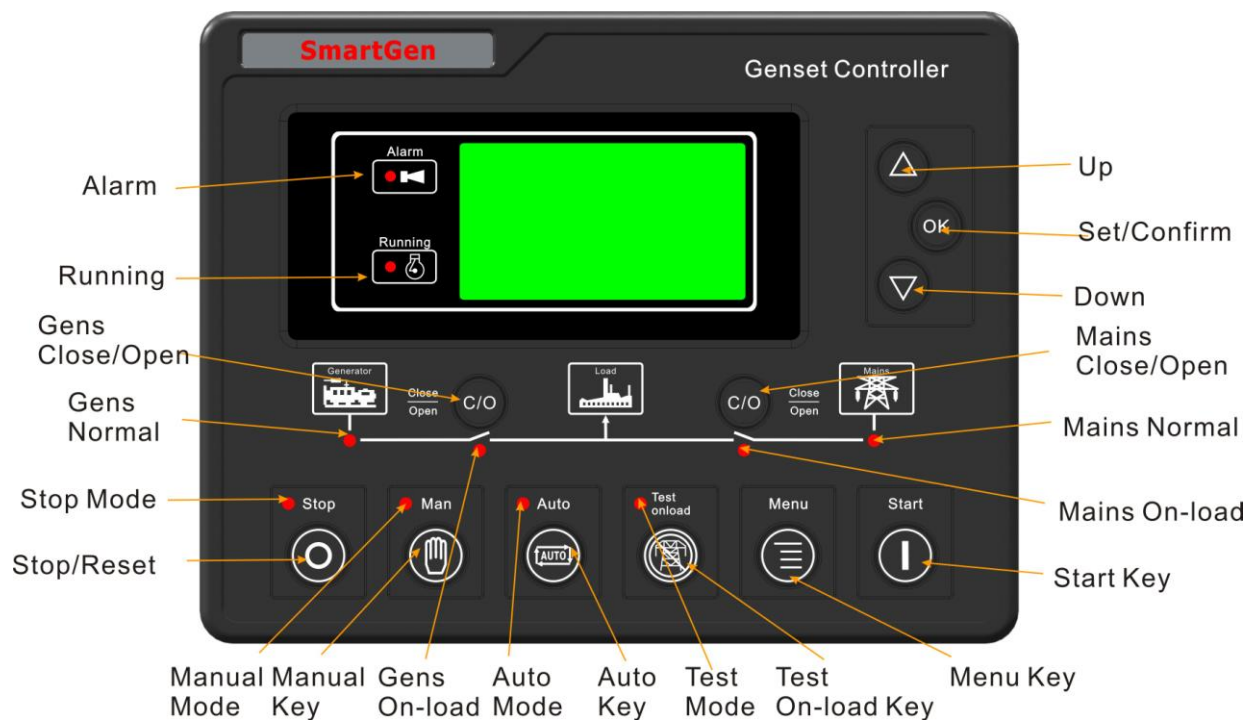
SmartGen

Genset Controller

Alarm

Alarm

Running

Running

Up

OK

Set/Confirm

Down

Gens Close/Open

Mains Close/Open

Generator

Close
Open

C/O

Load

C/O

Close
Open

Mains

Gens Normal

Mains Normal

Stop Mode

Stop

Man

Auto

Test onload

Menu

Start

Mains On-load

Stop/Reset

AUTO

Start Key

Manual Mode

Manual Key

Gens On-load

Auto Mode

Auto Key

Test Mode

Test On-load Key

Menu Key